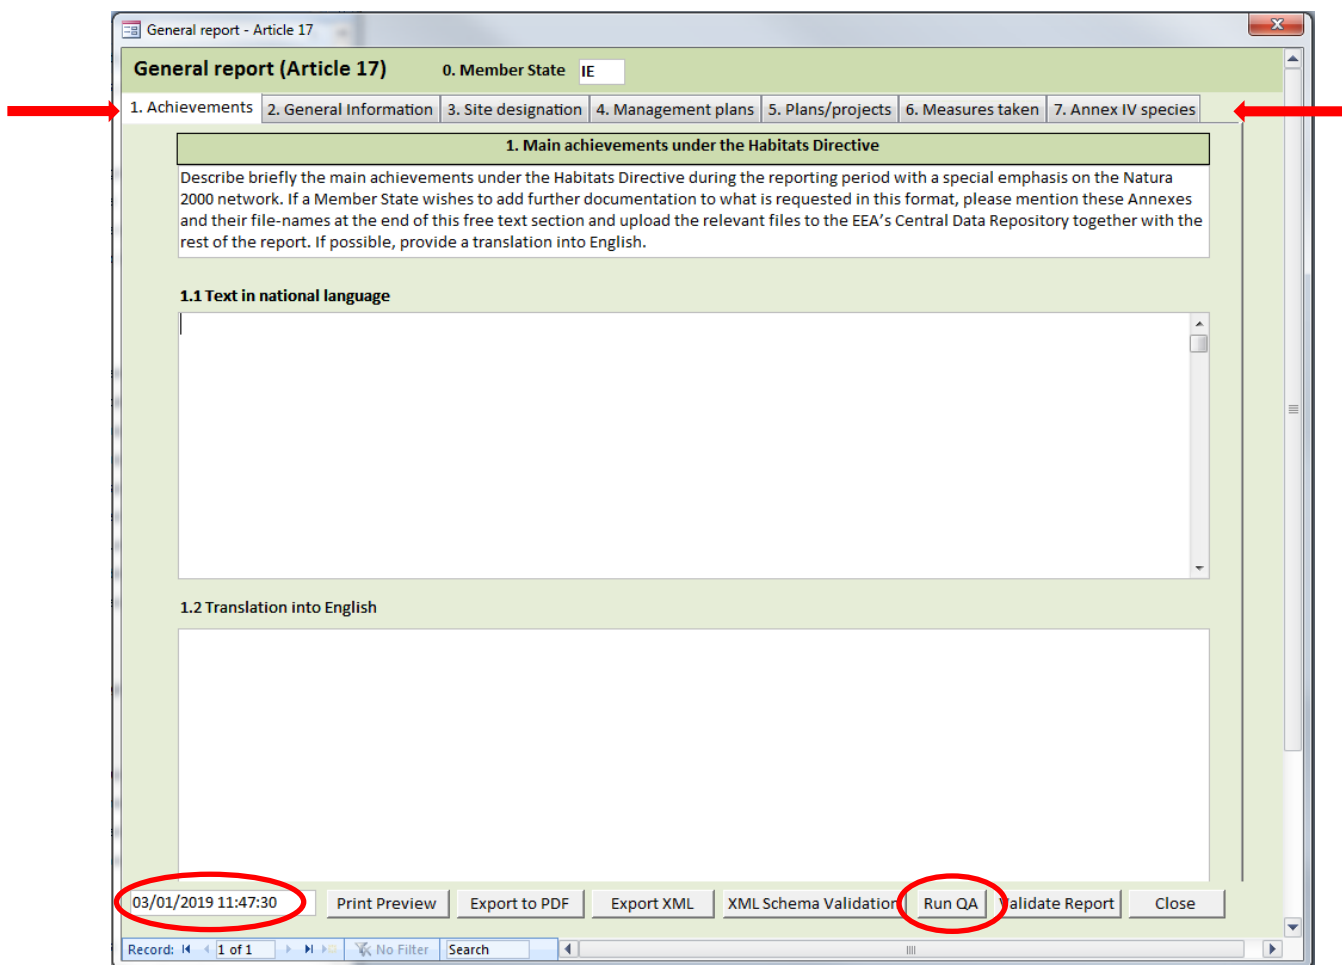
General report - Article 17

General report (Article 17)

0. Member State IE

1. Achievements | 2. General Information | 3. Site designation | 4. Management plans | 5. Plans/projects | 6. Measures taken | 7. Annex IV species

1. Main achievements under the Habitats Directive

Describe briefly the main achievements under the Habitats Directive during the reporting period with a special emphasis on the Natura 2000 network. If a Member State wishes to add further documentation to what is requested in this format, please mention these Annexes and their file-names at the end of this free text section and upload the relevant files to the EEA's Central Data Repository together with the rest of the report. If possible, provide a translation into English.

1.1 Text in national language

1.2 Translation into English

03/01/2019 11:47:30

Print Preview | Export to PDF | Export XML | XML Schema Validation | Run QA | Validate Report | Close

Record: 1 of 1 | No Filter | Search